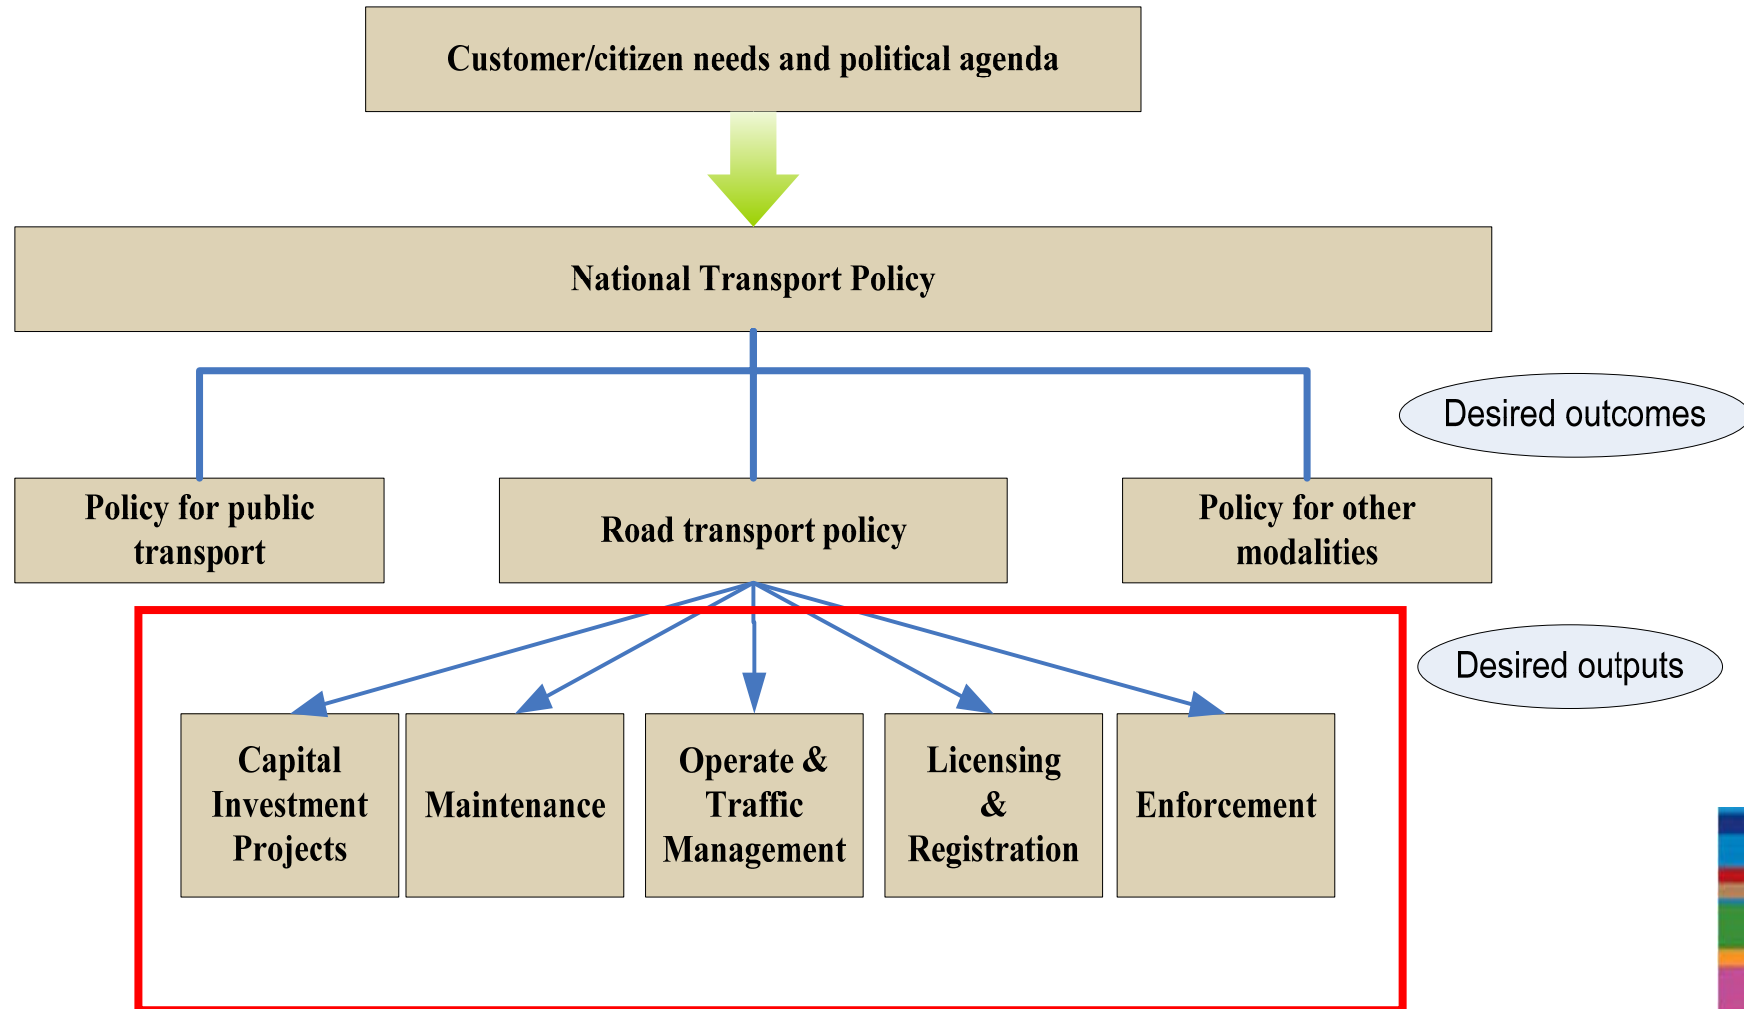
Customer/citizen needs and political agenda

National Transport Policy

Desired outcomes

Policy for public transport

Road transport policy

Policy for other modalities

Desired outputs

Capital Investment Projects

Maintenance

Operate & Traffic Management

Licensing & Registration

Enforcement